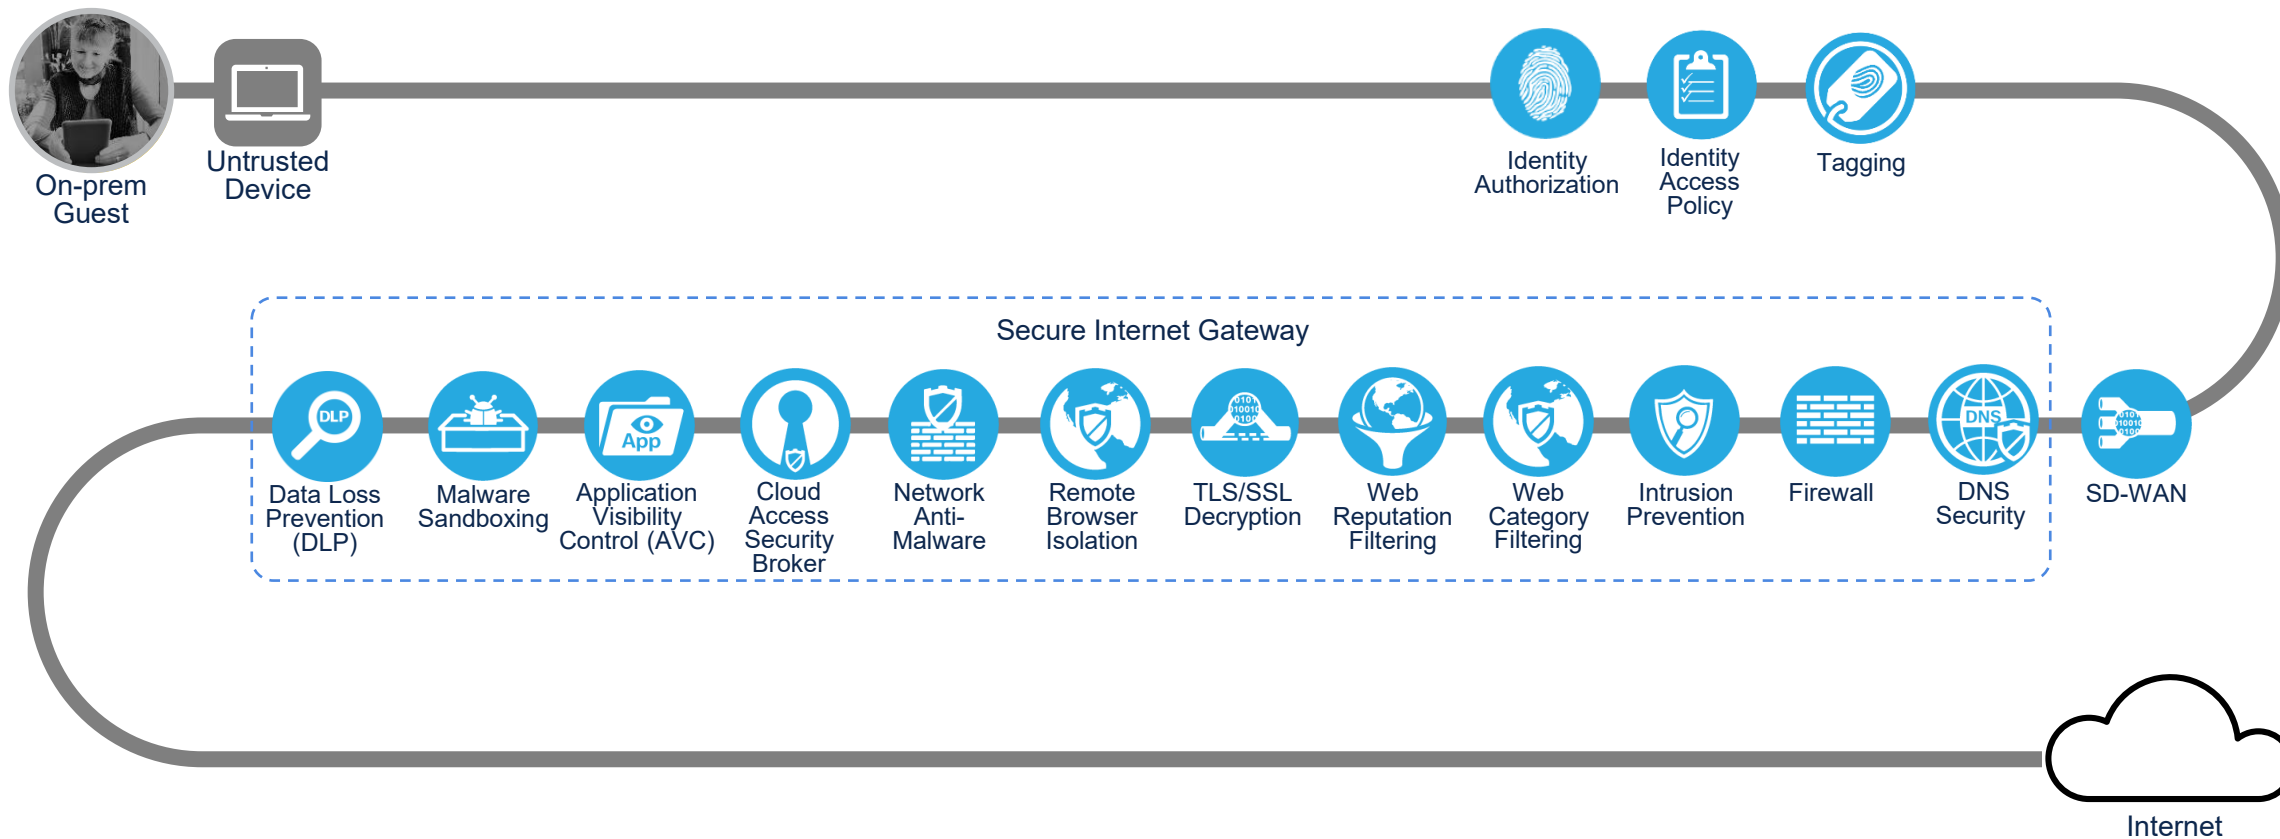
On-prem Guest

Untrusted Device

Identity Authorization

Identity Access Policy

Tagging

Secure Internet Gateway

DLP

Data Loss Prevention (DLP)

Malware Sandboxing

App

Application Visibility Control (AVC)

Cloud Access Security Broker

Network Anti-Malware

Remote Browser Isolation

TLS/SSL Decryption

Web Reputation Filtering

Web Category Filtering

Intrusion Prevention

Firewall

DNS

DNS Security

SD-WAN

Internet